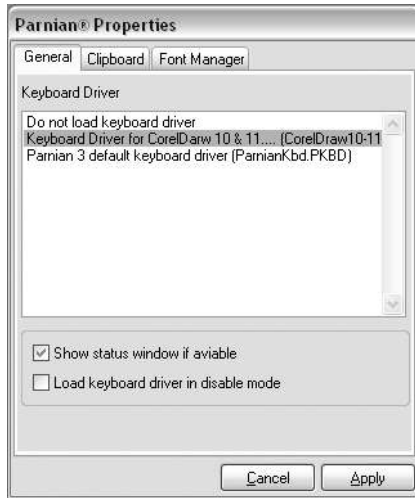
Parnian® Properties

General | Clipboard | Font Manager

Keyboard Driver

Do not load keyboard driver
Keyboard Driver for CorelDarw 10 & 11.... (CorelDraw10-11
Parnian 3 default keyboard driver (ParnianKbd.PKBD)

Show status window if aviable
Load keyboard driver in disable mode

Cancel | Apply